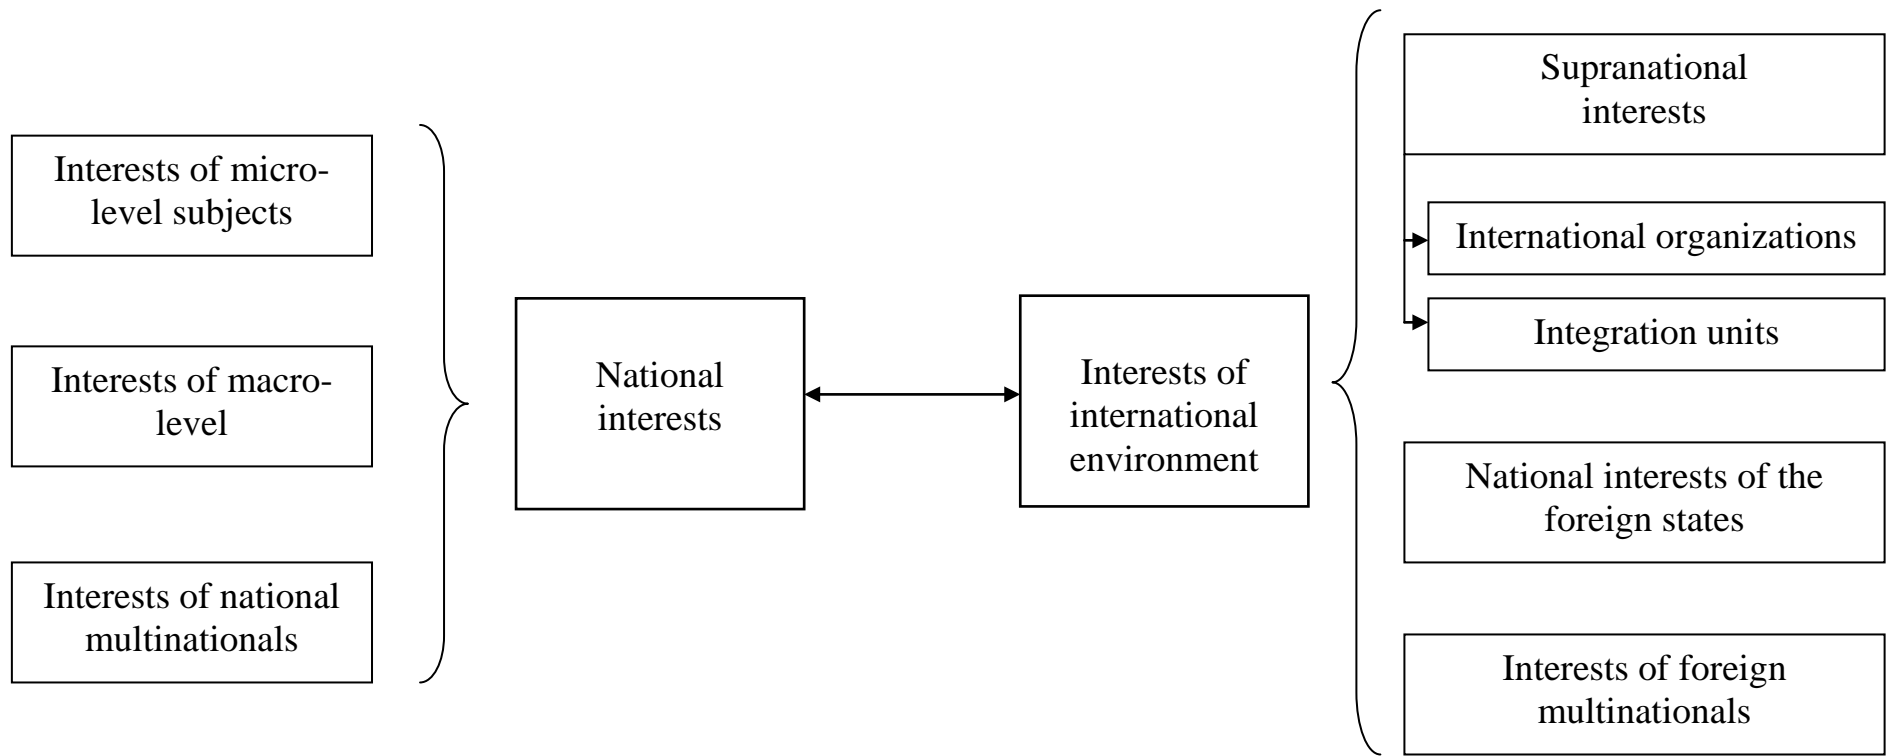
Interests of micro-level subjects

Interests of macro-level

Interests of national multinationals

National interests

Interests of international environment

Supranational interests

International organizations

Integration units

National interests of the foreign states

Interests of foreign multinationals